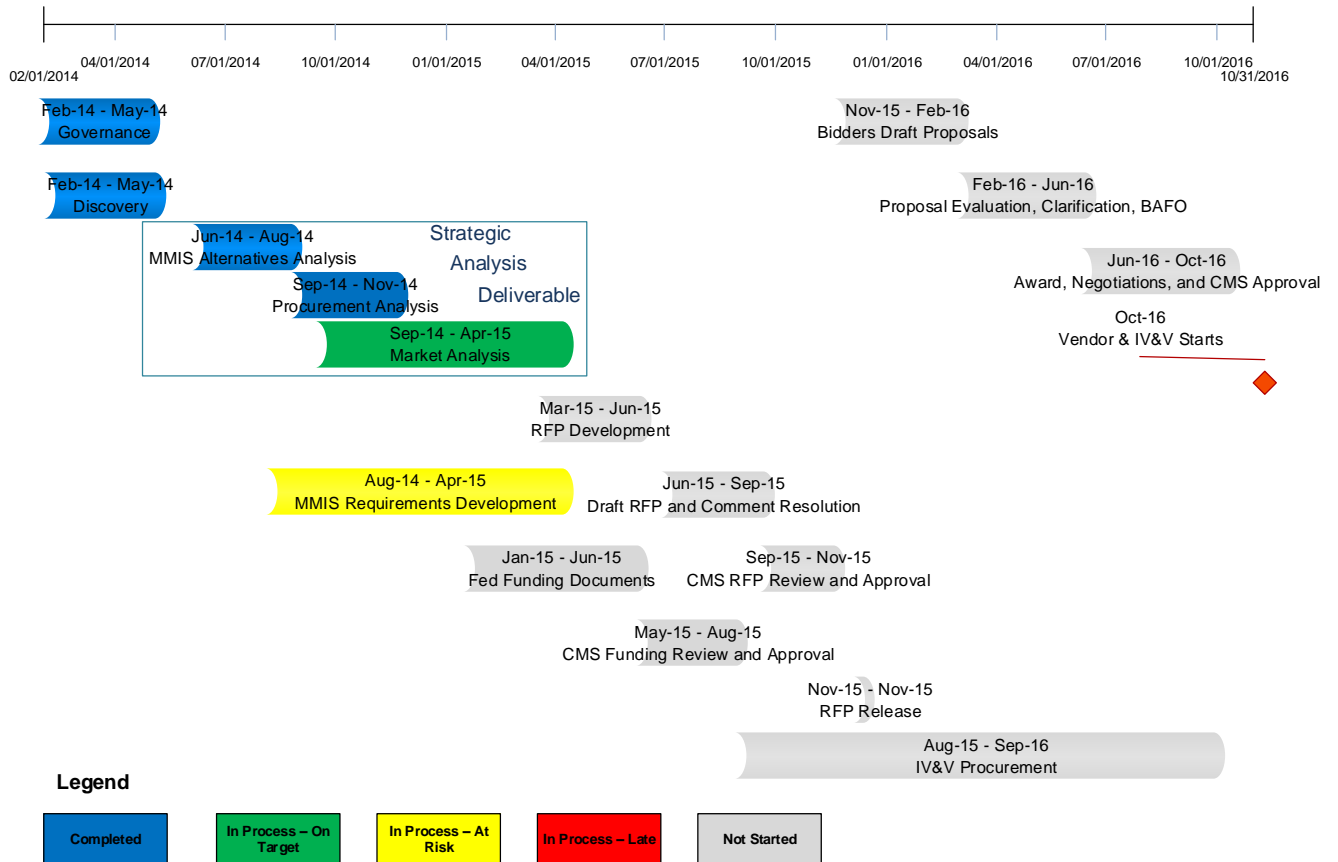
02/01/2014 04/01/2014 07/01/2014 10/01/2014 01/01/2015 04/01/2015 07/01/2015 10/01/2015 01/01/2016 04/01/2016 07/01/2016 10/01/2016 10/31/2016

Feb-14 - May-14
Governance

Nov-15 - Feb-16
Bidders Draft Proposals

Feb-14 - May-14
Discovery

Feb-16 - Jun-16
Proposal Evaluation, Clarification, BAFO

Jun-14 - Aug-14
MMIS Alternatives Analysis

Strategic
Analysis
Deliverable

Jun-16 - Oct-16
Award, Negotiations, and CMS Approval

Sep-14 - Nov-14
Procurement Analysis

Oct-16
Vendor & IV&V Starts

Sep-14 - Apr-15
Market Analysis

Mar-15 - Jun-15
RFP Development

Aug-14 - Apr-15
MMIS Requirements Development

Jun-15 - Sep-15
Draft RFP and Comment Resolution

Jan-15 - Jun-15
Fed Funding Documents

Sep-15 - Nov-15
CMS RFP Review and Approval

May-15 - Aug-15
CMS Funding Review and Approval

Nov-15 - Nov-15
RFP Release

Aug-15 - Sep-16
IV&V Procurement

Legend

Completed
In Process – On Target
In Process – At Risk
In Process – Late
Not Started